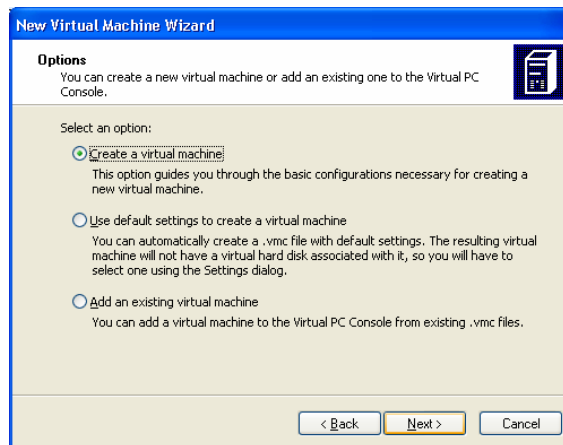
New Virtual Machine Wizard

Options
You can create a new virtual machine or add an existing one to the Virtual PC Console.

Select an option:

Create a virtual machine
This option guides you through the basic configurations necessary for creating a new virtual machine.

Use default settings to create a virtual machine
You can automatically create a .vmc file with default settings. The resulting virtual machine will not have a virtual hard disk associated with it, so you will have to select one using the Settings dialog.

Add an existing virtual machine
You can add a virtual machine to the Virtual PC Console from existing .vmc files.

< Back
Next >
Cancel